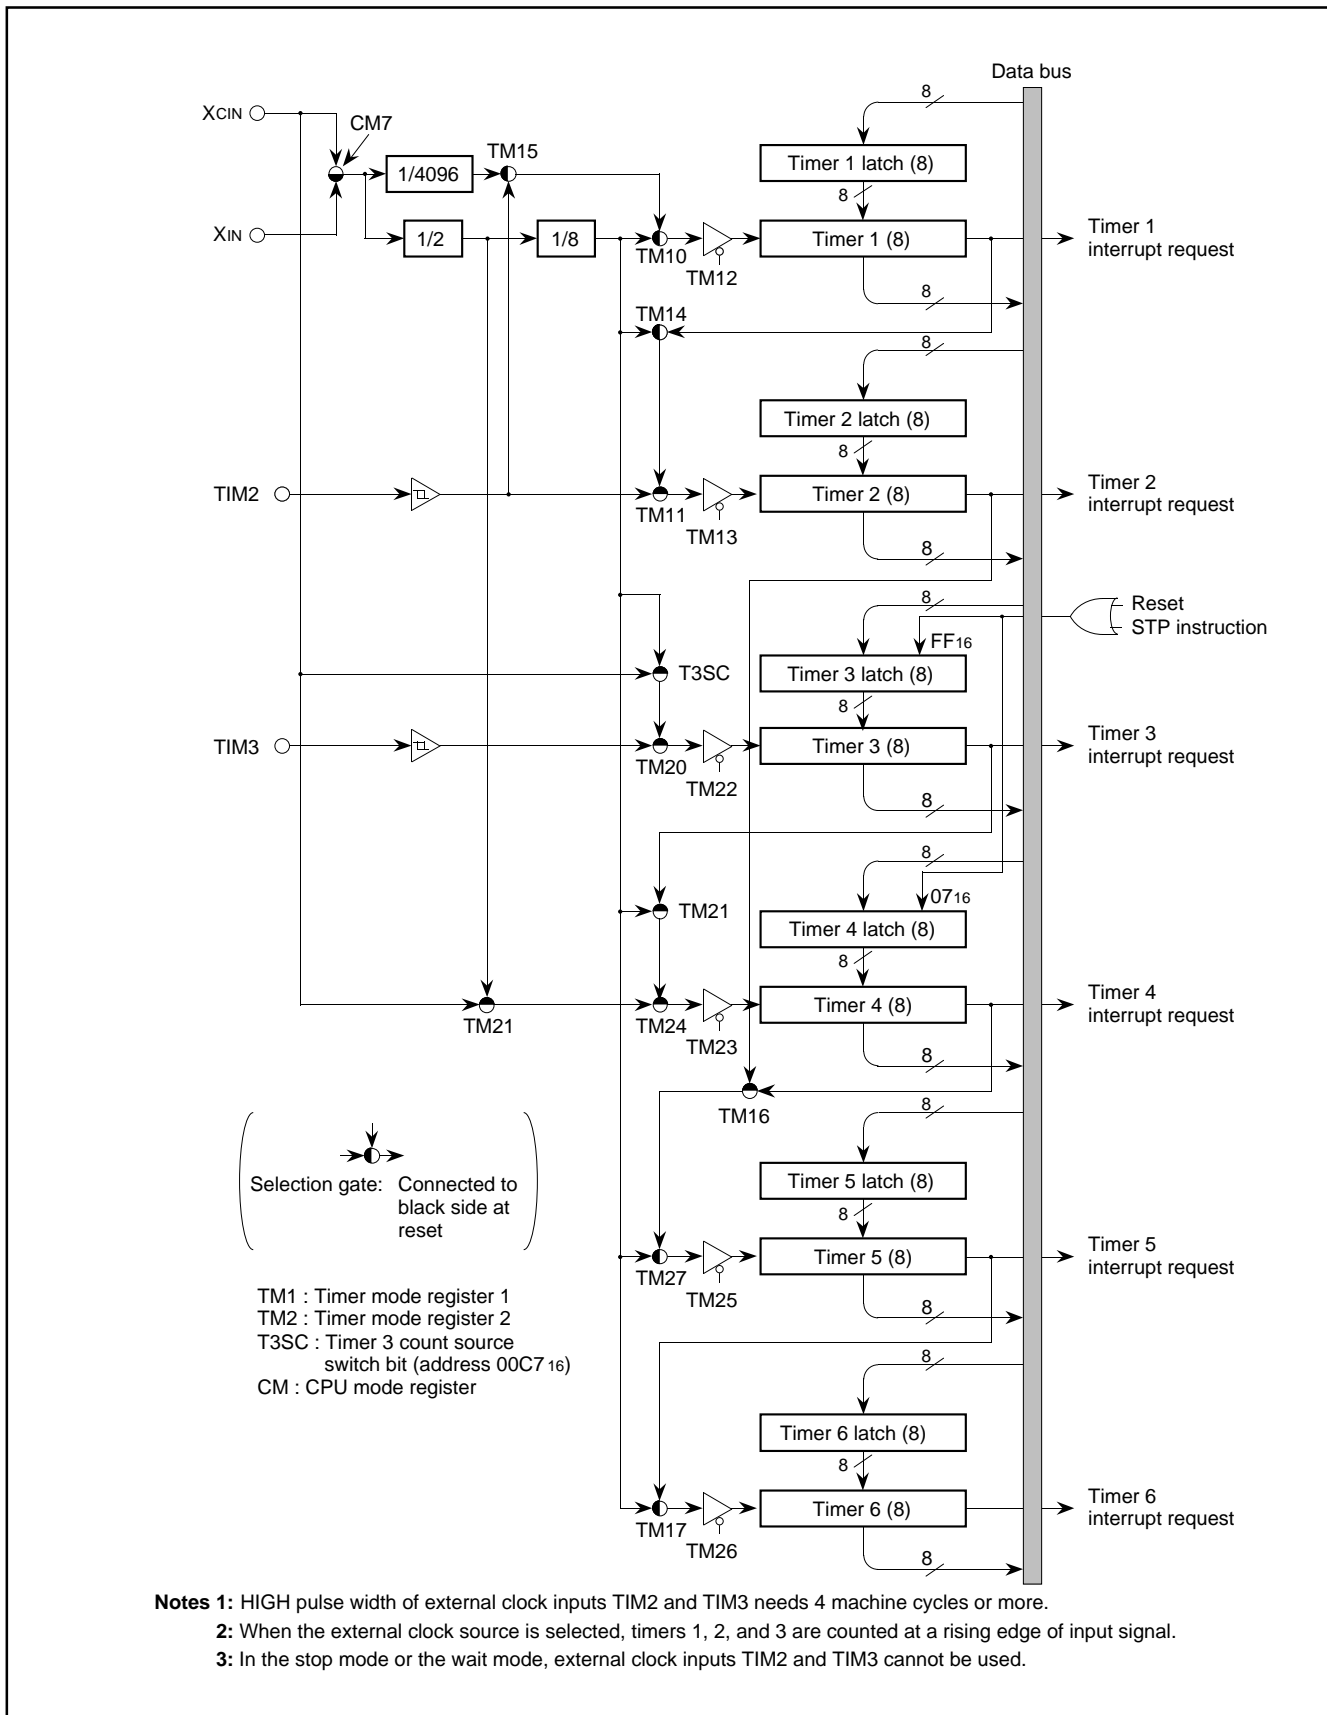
Data bus

XCIN

CM7

1/4096

TM15

Timer 1 latch (8)

8

8

XIN

1/2

1/8

TM10

TM12

Timer 1 (8)

Timer 1 interrupt request

8

TM14

8

Timer 2 latch (8)

8

TIM2

TM11

TM13

Timer 2 (8)

Timer 2 interrupt request

8

8

Reset

STP instruction

$FF_{16}$

T3SC

Timer 3 latch (8)

8

TIM3

TM20

TM22

Timer 3 (8)

Timer 3 interrupt request

8

8

$07_{16}$

TM21

Timer 4 latch (8)

8

TM21

TM24

TM23

Timer 4 (8)

Timer 4 interrupt request

8

TM16

8

Selection gate: Connected to black side at reset

Timer 5 latch (8)

8

TM27

TM25

Timer 5 (8)

Timer 5 interrupt request

8

TM1 : Timer mode register 1
TM2 : Timer mode register 2
T3SC : Timer 3 count source switch bit (address $00C7_{16}$)
CM : CPU mode register

8

Timer 6 latch (8)

8

TM17

TM26

Timer 6 (8)

Timer 6 interrupt request

8

Notes 1: HIGH pulse width of external clock inputs TIM2 and TIM3 needs 4 machine cycles or more.
2: When the external clock source is selected, timers 1, 2, and 3 are counted at a rising edge of input signal.
3: In the stop mode or the wait mode, external clock inputs TIM2 and TIM3 cannot be used.